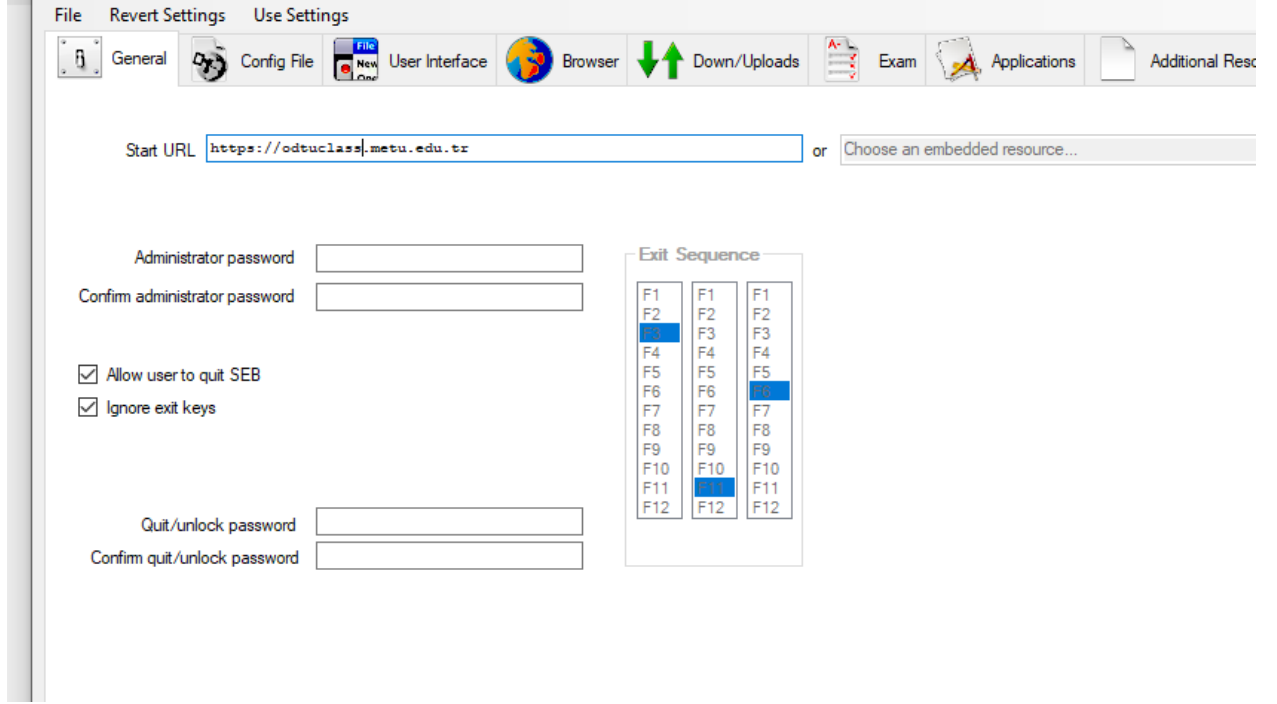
File Revert Settings Use Settings

General | Config File | User Interface | Browser | Down/Uploads | Exam | Applications | Additional Reso

Start URL https://odtuclass.metu.edu.tr or Choose an embedded resource...

Administrator password

Confirm administrator password

Allow user to quit SEB

Ignore exit keys

Quit/unlock password

Confirm quit/unlock password

Exit Sequence

| | | |
|---|---|---|
| F1 | F1 | F1 |
| F2 | F2 | F2 |
| F3 | F3 | F3 |
| F4 | F4 | F4 |
| F5 | F5 | F5 |
| F6 | F6 | F6 |
| F7 | F7 | F7 |
| F8 | F8 | F8 |
| F9 | F9 | F9 |
| F10 | F10 | F10 |
| F11 | F11 | F11 |
| F12 | F12 | F12 |